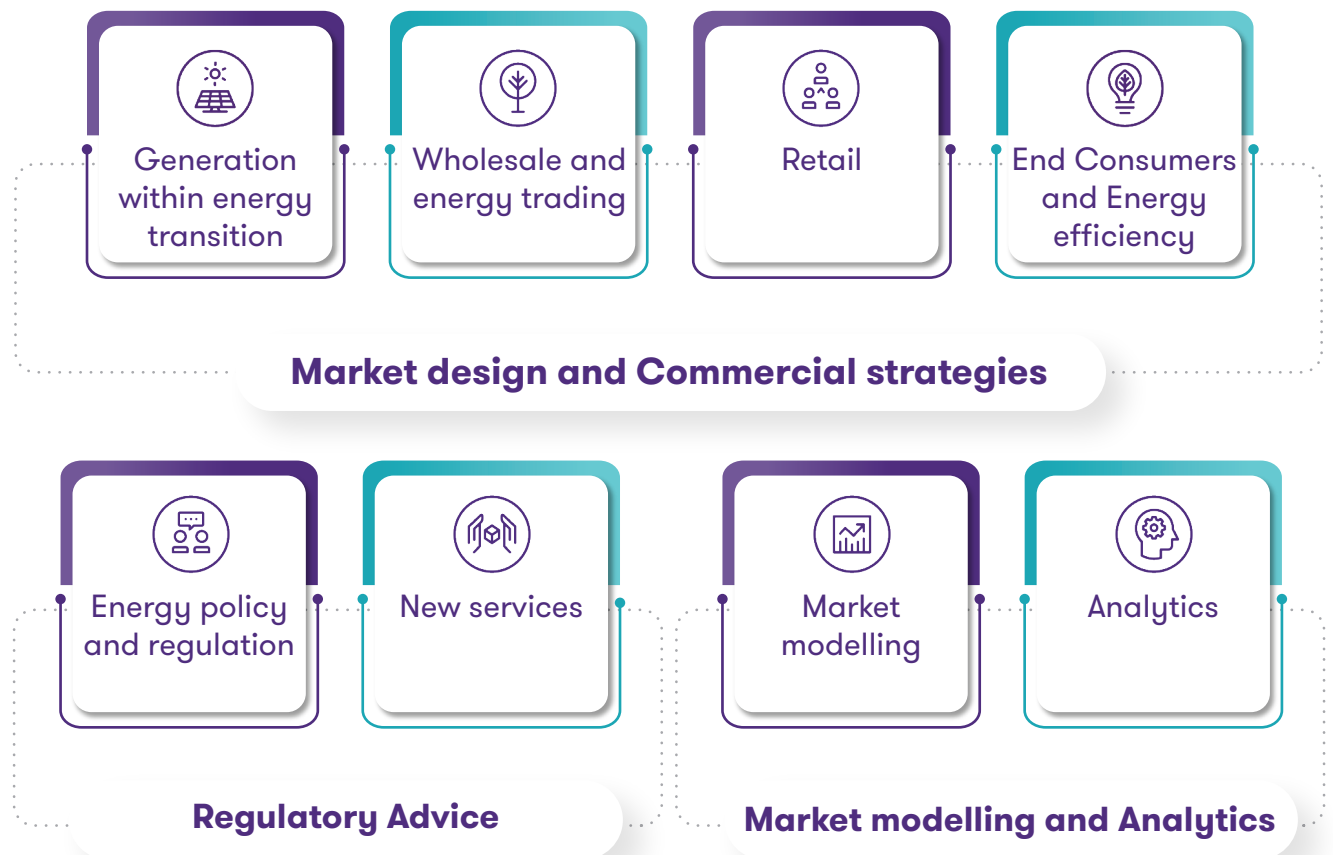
Generation within energy transition

Wholesale and energy trading

Retail

End Consumers and Energy efficiency

Market design and Commercial strategies

Energy policy and regulation

New services

Market modelling

Analytics

Regulatory Advice

Market modelling and Analytics